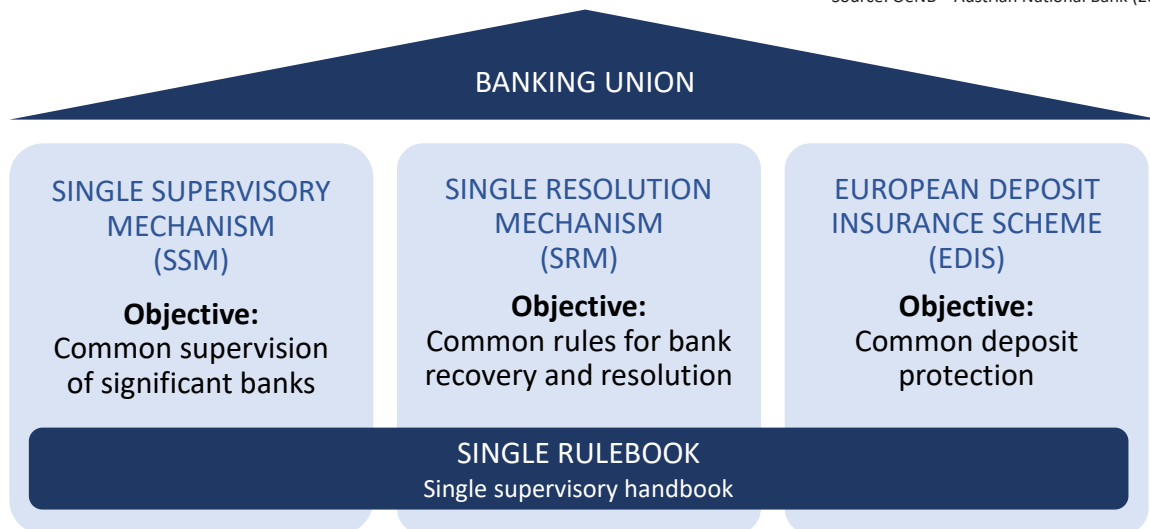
Source: OeNB – Austrian National Bank ([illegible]

BANKING UNION

SINGLE SUPERVISORY MECHANISM (SSM)

**Objective:**
Common supervision of significant banks

SINGLE RESOLUTION MECHANISM (SRM)

**Objective:**
Common rules for bank recovery and resolution

EUROPEAN DEPOSIT INSURANCE SCHEME (EDIS)

**Objective:**
Common deposit protection

SINGLE RULEBOOK
Single supervisory handbook